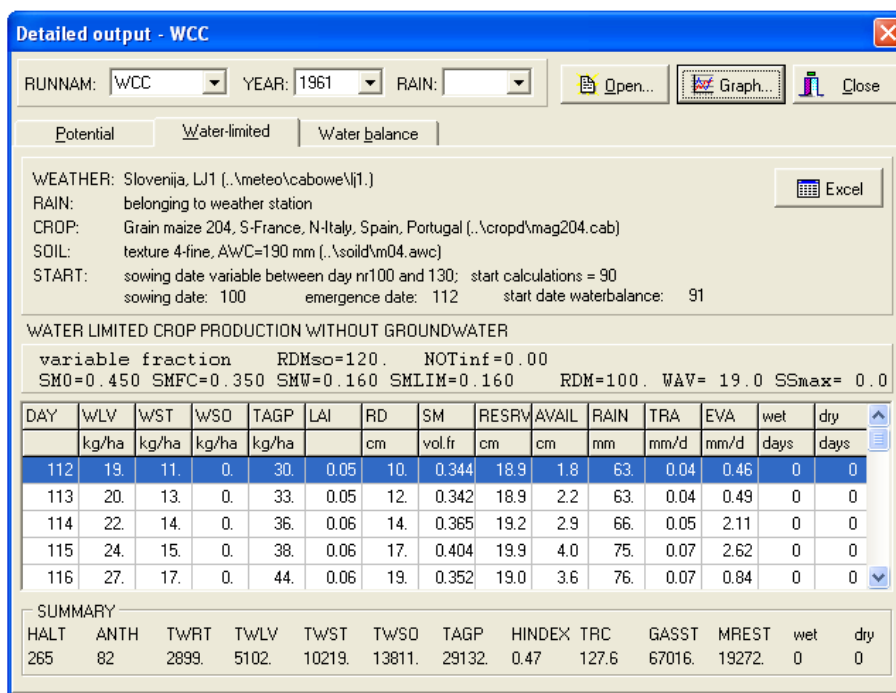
Detailed output - WCC

RUNNAM: WCC YEAR: 1961 RAIN: Open... Graph... Close

Potential Water-limited Water balance

WEATHER: Slovenija, LJ1 (..\meteo\cabowe\lj1.)
RAIN: belonging to weather station
CROP: Grain maize 204, S-France, N-Italy, Spain, Portugal (..\cropd\mag204.cab)
SOIL: texture 4-fine, AWC=190 mm (..\soild\m04.awc)
START: sowing date variable between day nr100 and 130; start calculations = 90
sowing date: 100 emergence date: 112 start date waterbalance: 91

Excel

WATER LIMITED CROP PRODUCTION WITHOUT GROUNDWATER

variable fraction RDMso=120. NOTinf=0.00
SM0=0.450 SMFC=0.350 SMW=0.160 SMLIM=0.160 RDM=100. WAV= 19.0 SSmax= 0.0

| DAY | WLV | WST | WSO | TAGP | LAI | RD | SM | RESRV | AVAIL | RAIN | TRA | EVA | wet | dry |
|---|---|---|---|---|---|---|---|---|---|---|---|---|---|---|
| | kg/ha | kg/ha | kg/ha | kg/ha | | cm | vol.fr | cm | cm | mm | mm/d | mm/d | days | days |
| 112 | 19. | 11. | 0. | 30. | 0.05 | 10. | 0.344 | 18.9 | 1.8 | 63. | 0.04 | 0.46 | 0 | 0 |
| 113 | 20. | 13. | 0. | 33. | 0.05 | 12. | 0.342 | 18.9 | 2.2 | 63. | 0.04 | 0.49 | 0 | 0 |
| 114 | 22. | 14. | 0. | 36. | 0.06 | 14. | 0.365 | 19.2 | 2.9 | 66. | 0.05 | 2.11 | 0 | 0 |
| 115 | 24. | 15. | 0. | 38. | 0.06 | 17. | 0.404 | 19.9 | 4.0 | 75. | 0.07 | 2.62 | 0 | 0 |
| 116 | 27. | 17. | 0. | 44. | 0.06 | 19. | 0.352 | 19.0 | 3.6 | 76. | 0.07 | 0.84 | 0 | 0 |

SUMMARY

| HALT | ANTH | TWRT | TWLV | TWST | TWSO | TAGP | HINDEX | TRC | GASST | MREST | wet | dry |
|---|---|---|---|---|---|---|---|---|---|---|---|---|
| 265 | 82 | 2899. | 5102. | 10219. | 13811. | 29132. | 0.47 | 127.6 | 67016. | 19272. | 0 | 0 |